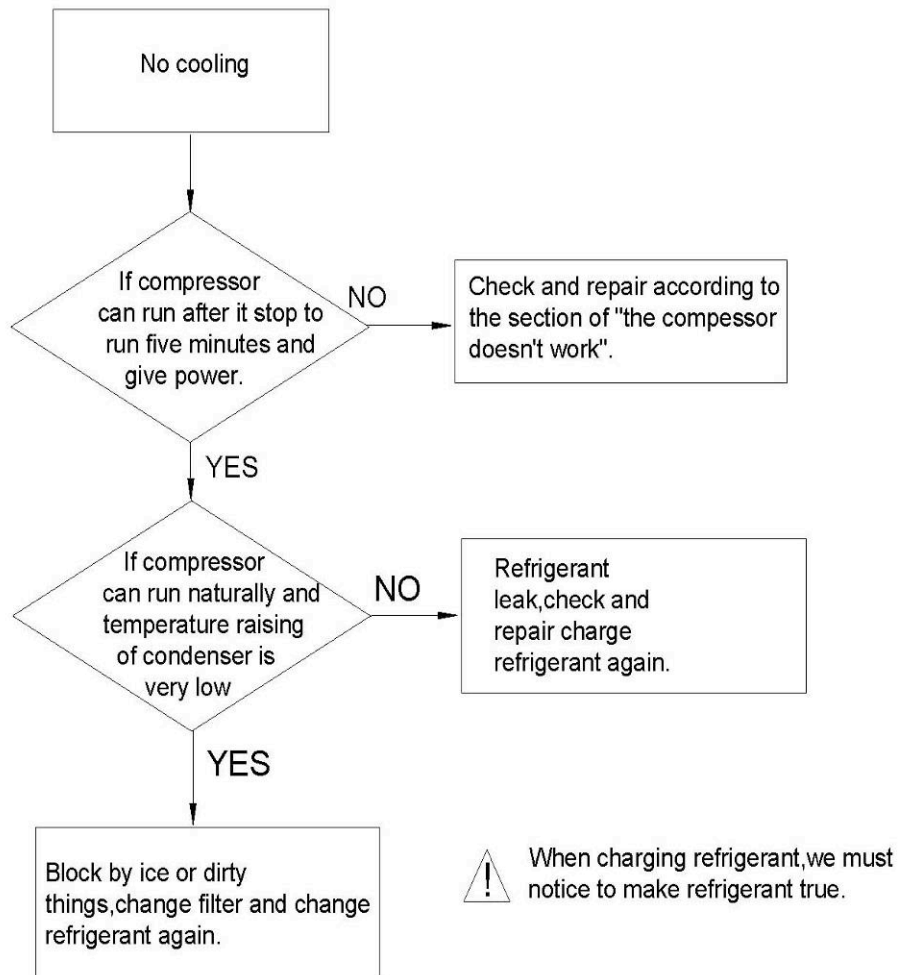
No cooling

If compressor can run after it stop to run five minutes and give power.

NO

Check and repair according to the section of "the compessor doesn't work".

YES

If compressor can run naturally and temperature raising of condenser is very low

NO

Refrigerant leak,check and repair charge refrigerant again.

YES

Block by ice or dirty things,change filter and change refrigerant again.

!

When charging refrigerant,we must notice to make refrigerant true.